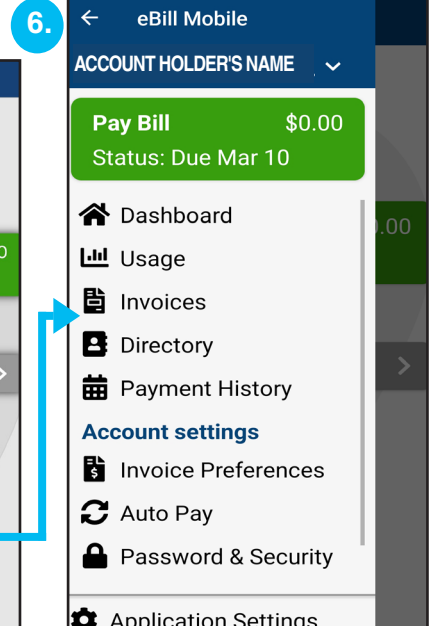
6.

eBill Mobile

ACCOUNT HOLDER'S NAME

Pay Bill $0.00
Status: Due Mar 10

Dashboard
Usage
Invoices
Directory
Payment History

Account settings
Invoice Preferences
Auto Pay
Password & Security

Application Settings

0
.00